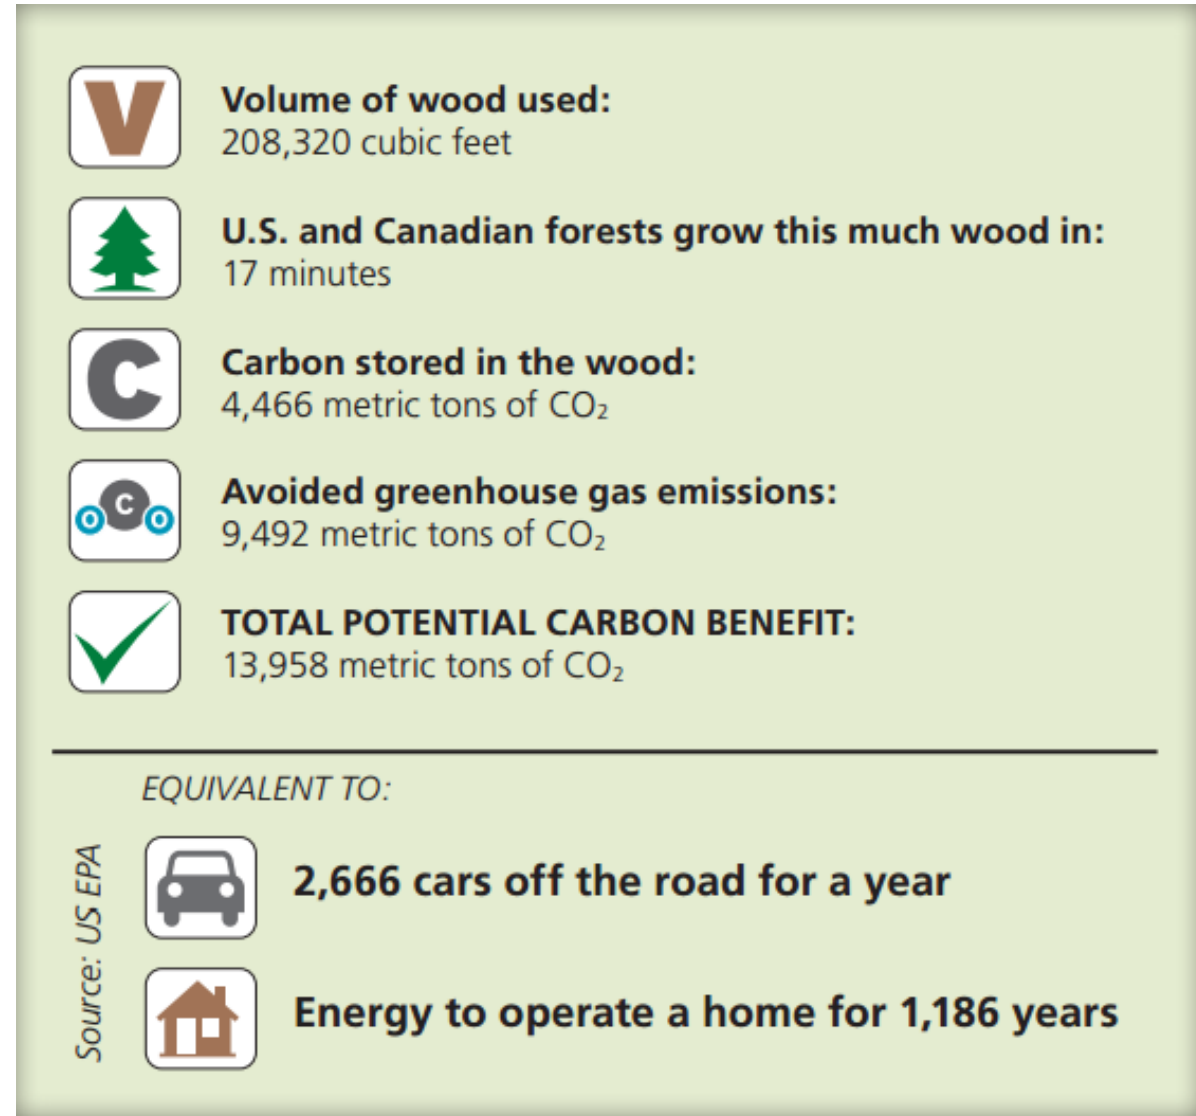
V

**Volume of wood used:**
208,320 cubic feet

**U.S. and Canadian forests grow this much wood in:**
17 minutes

C

**Carbon stored in the wood:**
4,466 metric tons of $CO_2$

O C O

**Avoided greenhouse gas emissions:**
9,492 metric tons of $CO_2$

**TOTAL POTENTIAL CARBON BENEFIT:**
13,958 metric tons of $CO_2$

EQUIVALENT TO:

Source: US EPA

**2,666 cars off the road for a year**

**Energy to operate a home for 1,186 years**